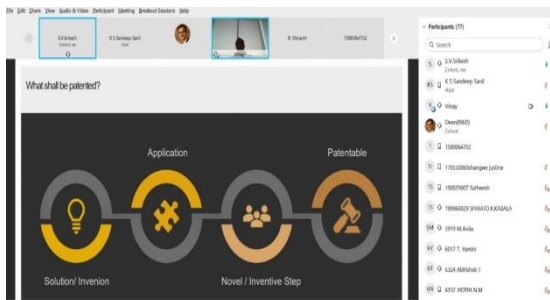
File Edit Share View Audio & Video Participant Meeting Breakout Sessions Help

S.V.Srikesh
Cohost, me

K S Sandeep Saril
Host

Vinay

B. Vasanth

1580064702

What shall be patented?

Application

Patentable

Solution/ Invenion

Novel / Inventive Step

Participants (77)

Search

S.V.Srikesh
Cohost, me

K S Sandeep Saril
Host

Vinay

Dean(R&D)
Cohost

1580064702

170550060shargee Justine

190070007 Satheesh

190060029 SHKATO.K.KABALA

5919 M.Anila

6017 T. Yamini

6324 Abhishek T

6352 JYOTHI N.M